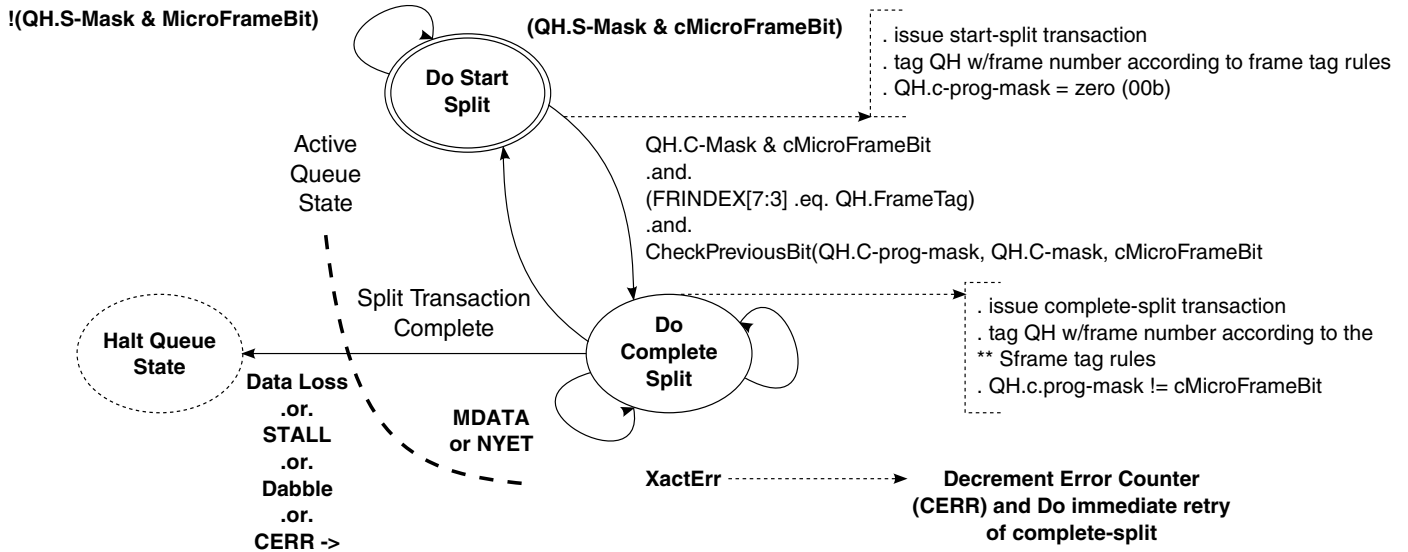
!(QH.S-Mask & MicroFrameBit)

(QH.S-Mask & cMicroFrameBit)

Do Start Split

. issue start-split transaction
. tag QH w/frame number according to frame tag rules
. QH.c-prog-mask = zero (00b)

Active Queue State

QH.C-Mask & cMicroFrameBit
.and.
(FRINDEX[7:3] .eq. QH.FrameTag)
.and.
CheckPreviousBit(QH.C-prog-mask, QH.C-mask, cMicroFrameBit

Split Transaction Complete

Halt Queue State

Do Complete Split

. issue complete-split transaction
. tag QH w/frame number according to the
** Sframe tag rules
. QH.c.prog-mask != cMicroFrameBit

Data Loss
.or.
STALL
.or.
Dabble
.or.
CERR ->

MDATA
or NYET

XactErr

Decrement Error Counter (CERR) and Do immediate retry of complete-split